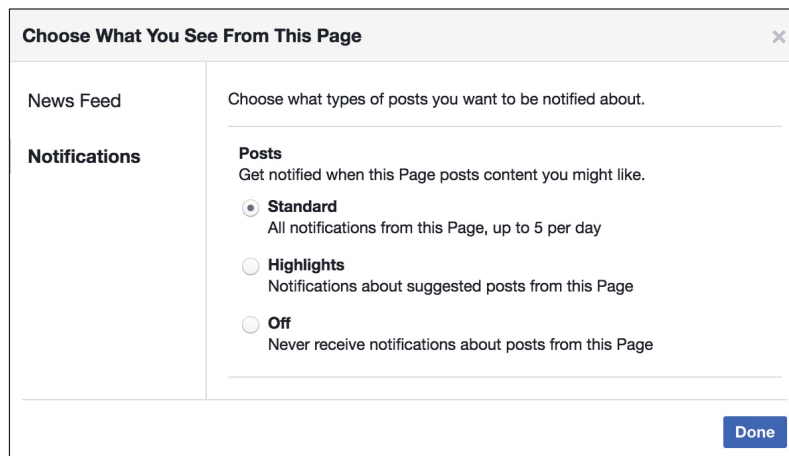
Choose What You See From This Page

×

News Feed

Notifications

Choose what types of posts you want to be notified about.

Posts
Get notified when this Page posts content you might like.

Standard
All notifications from this Page, up to 5 per day

Highlights
Notifications about suggested posts from this Page

Off
Never receive notifications about posts from this Page

Done